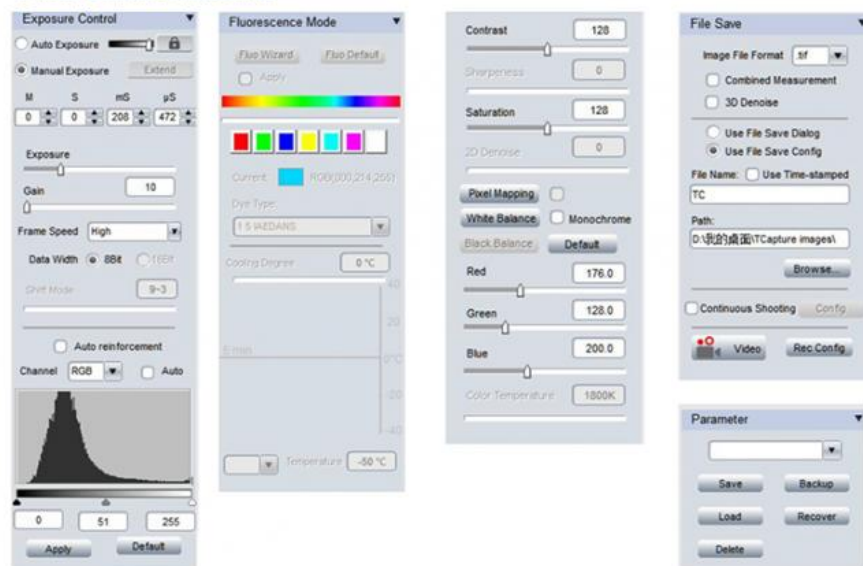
Exposure Control

Auto Exposure

Manual Exposure Extend

M S mS μS

0 0 208 472

Exposure

Gain 10

Frame Speed High

Data Width 8Bit 16Bit

Shift Mode 9~3

Auto reinforcement

Channel RGB Auto

0 51 255

Apply Default

Fluorescence Mode

Fluo Wizard Fluo Default

Apply

Current: RGB(000,214,255)

Dye Type:

1.5 IAEDANS

Cooling Degree 0 °C

40

20

0°C

-20

-40

Temperature -50 °C

Contrast 128

Sharpness 0

Saturation 128

2D Denoise 0

Pixel Mapping

White Balance Monochrome

Black Balance Default

Red 176.0

Green 128.0

Blue 200.0

Color Temperature 1800K

File Save

Image File Format tif

Combined Measurement

3D Denoise

Use File Save Dialog

Use File Save Config

File Name: Use Time-stamped

TC

Path:

D:\我的桌面\TCapture images\

Browse...

Continuous Shooting Config

Video Rec Config

Parameter

Save Backup

Load Recover

Delete